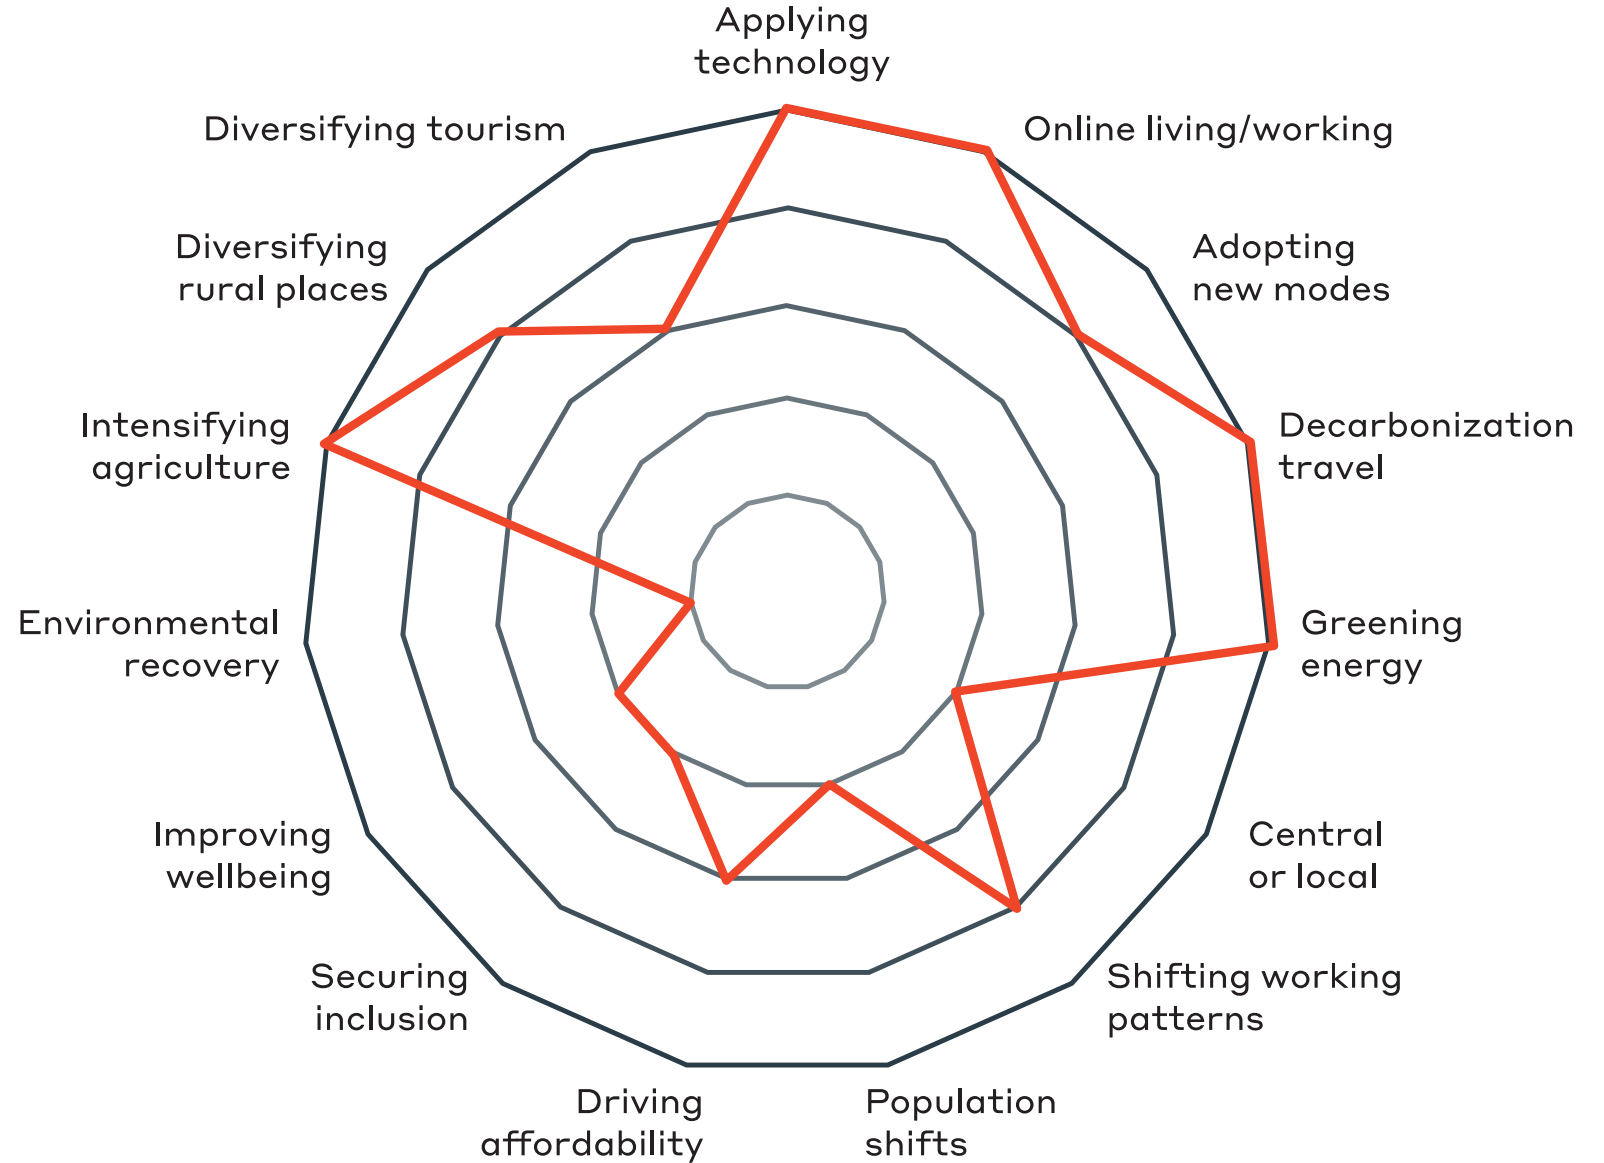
Applying technology

Online living/working

Adopting new modes

Decarbonization travel

Greening energy

Central or local

Shifting working patterns

Population shifts

Driving affordability

Securing inclusion

Improving wellbeing

Environmental recovery

Intensifying agriculture

Diversifying rural places

Diversifying tourism